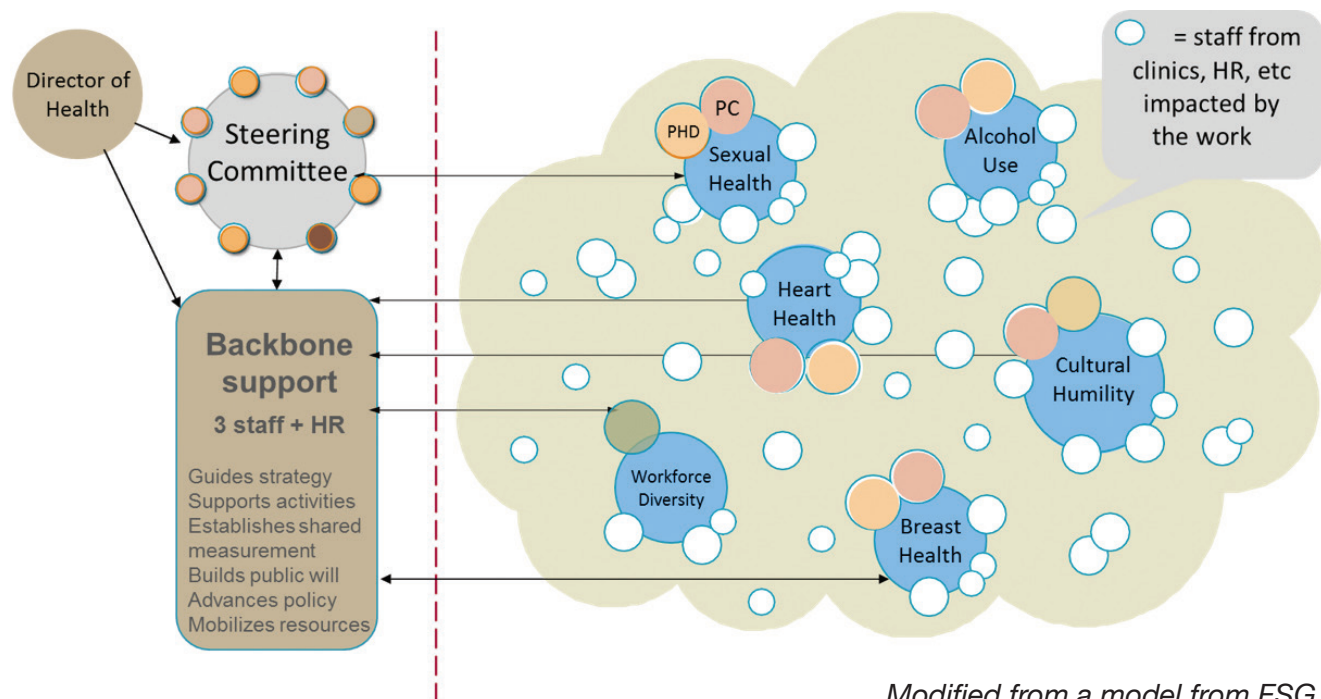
Director of Health

Steering Committee

Backbone support

3 staff + HR

Guides strategy
Supports activities
Establishes shared measurement
Builds public will
Advances policy
Mobilizes resources

= staff from clinics, HR, etc impacted by the work

PC

PHD

Sexual Health

Alcohol Use

Heart Health

Cultural Humility

Workforce Diversity

Breast Health

Modified from a model from FSG